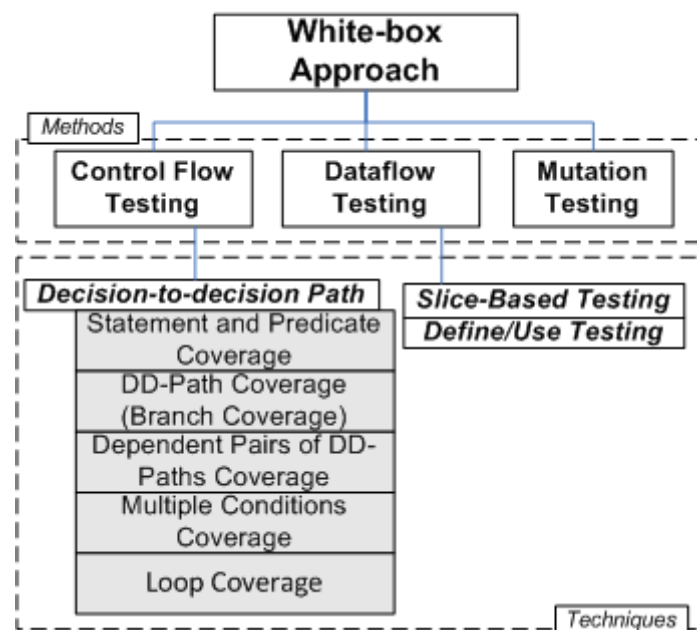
White-box Approach

Methods

Control Flow Testing

Dataflow Testing

Mutation Testing

Decision-to-decision Path

Statement and Predicate Coverage

DD-Path Coverage (Branch Coverage)

Dependent Pairs of DD-Paths Coverage

Multiple Conditions Coverage

Loop Coverage

Slice-Based Testing

Define/Use Testing

Techniques